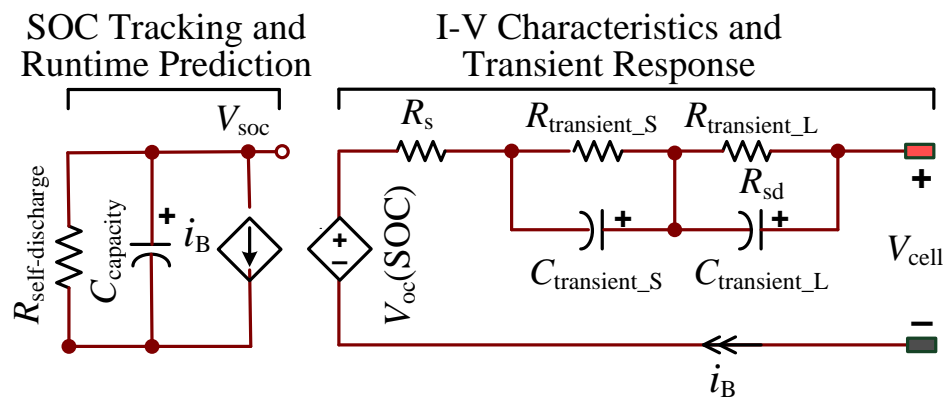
SOC Tracking and Runtime Prediction

I-V Characteristics and Transient Response

$V_{\text{soc}}$

$R_{\text{s}}$

$R_{\text{transient\_S}}$

$R_{\text{transient\_L}}$

$R_{\text{sd}}$

$R_{\text{self-discharge}}$

$C_{\text{capacity}}$

+

$i_{\text{B}}$

+

−

$V_{\text{oc}}(\text{SOC})$

+

+

$C_{\text{transient\_S}}$

$C_{\text{transient\_L}}$

+

$V_{\text{cell}}$

−

$i_{\text{B}}$